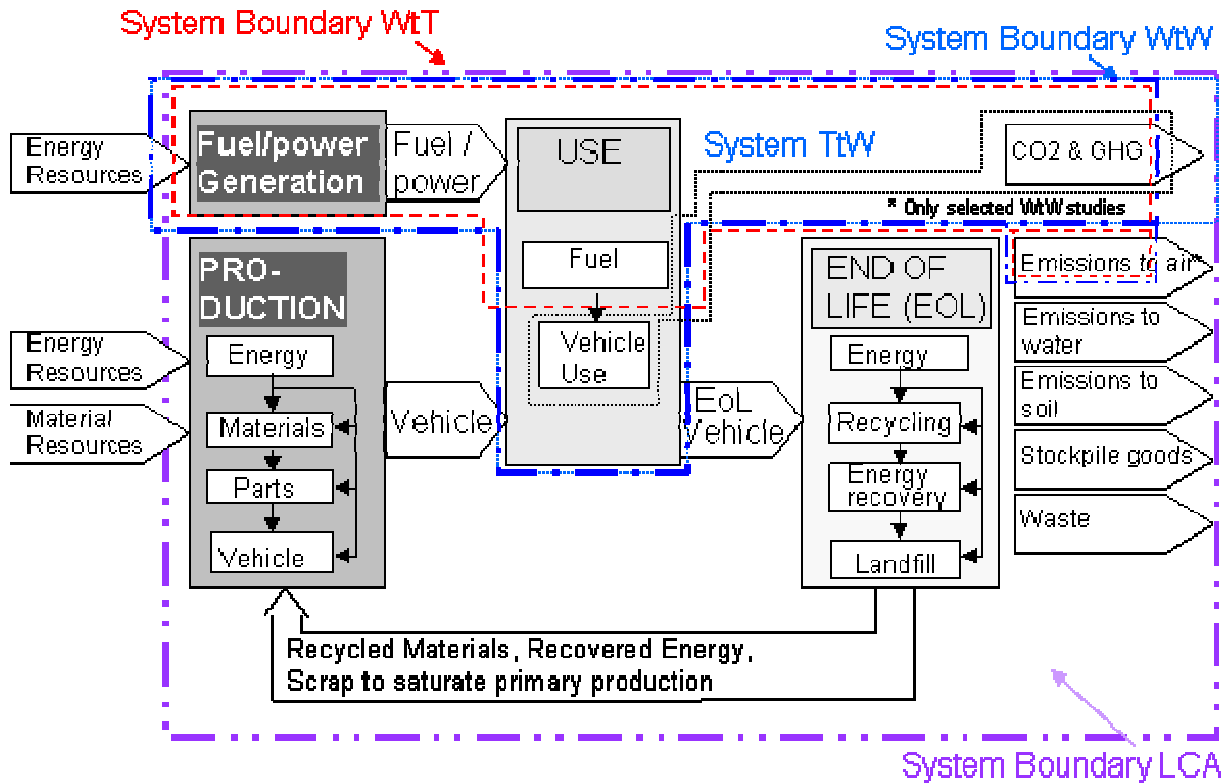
System Boundary WtT

System Boundary WtW

Energy Resources

Fuel/power Generation

Fuel / power

USE

System TtW

CO2 & GHG

* Only selected WtW studies

Fuel

Vehicle Use

PRO-DUCTION

Energy Resources

Material Resources

Energy

Materials

Parts

Vehicle

Vehicle

EoL Vehicle

END OF LIFE (EOL)

Energy

Recycling

Energy recovery

Landfill

Emissions to air*

Emissions to water

Emissions to soil

Stockpile goods

Waste

Recycled Materials, Recovered Energy, Scrap to saturate primary production

System Boundary LCA